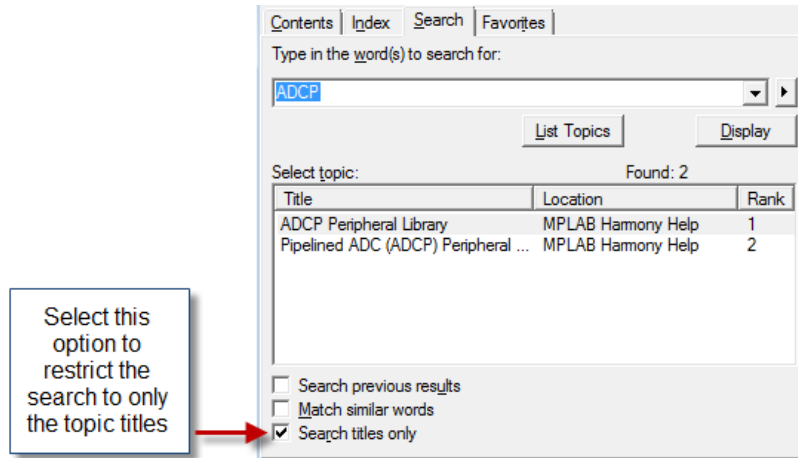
Contents | Index | Search | Favorites

Type in the word(s) to search for:

ADCP

List Topics

Display

Select topic:

Found: 2

| Title | Location | Rank |
|---|---|---|
| ADCP Peripheral Library | MPLAB Harmony Help | 1 |
| Pipelined ADC (ADCP) Peripheral ... | MPLAB Harmony Help | 2 |

Search previous results

Match similar words

Search titles only

Select this option to restrict the search to only the topic titles